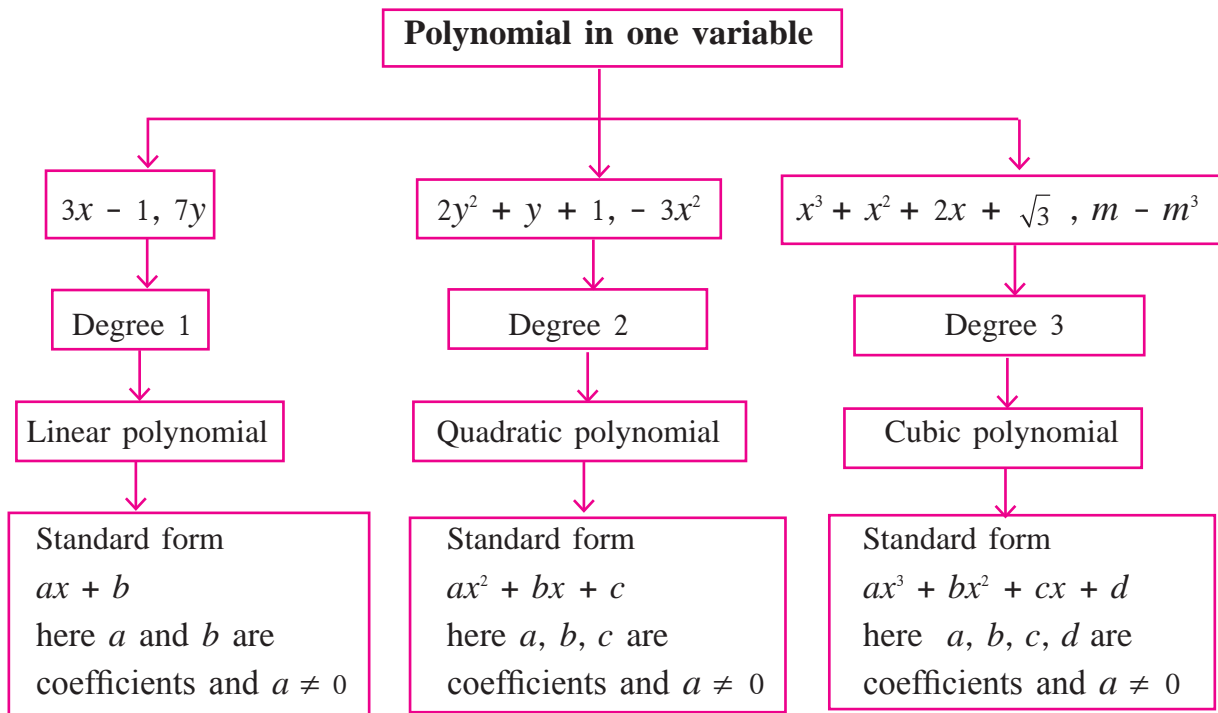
Polynomial in one variable

$3x - 1$, $7y$

Degree 1

Linear polynomial

Standard form
$ax + b$
here $a$ and $b$ are coefficients and $a \neq 0$

$2y^2 + y + 1$, $-3x^2$

Degree 2

Quadratic polynomial

Standard form
$ax^2 + bx + c$
here $a$, $b$, $c$ are coefficients and $a \neq 0$

$x^3 + x^2 + 2x + \sqrt{3}$ , $m - m^3$

Degree 3

Cubic polynomial

Standard form
$ax^3 + bx^2 + cx + d$
here $a$, $b$, $c$, $d$ are coefficients and $a \neq 0$